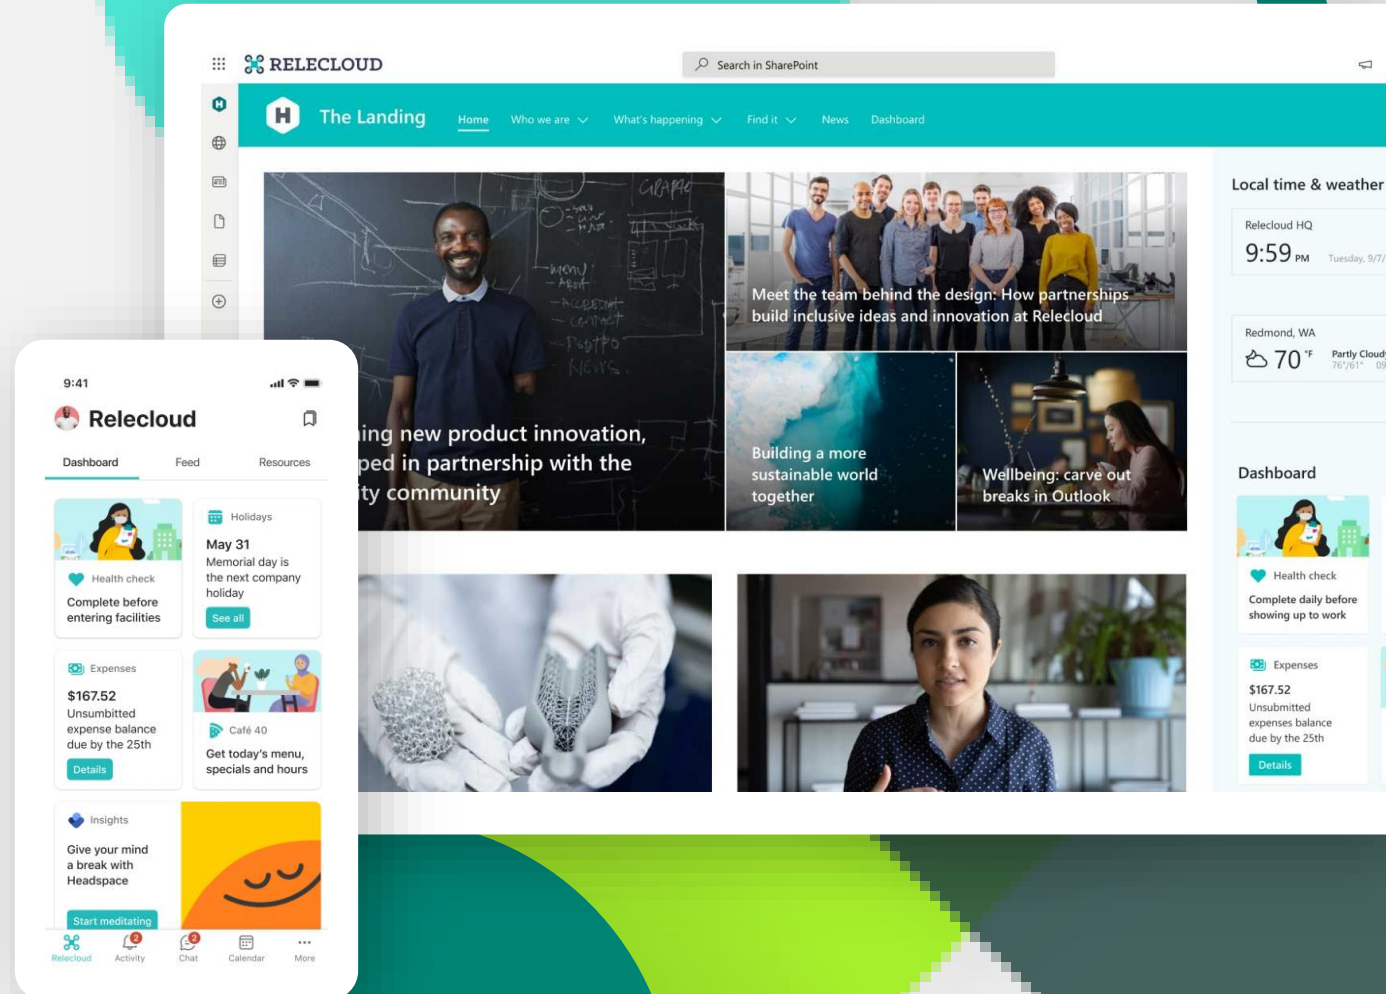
RELECLOUD

Search in SharePoint

The Landing

Home
Who we are
What's happening
Find it
News
Dashboard

ing new product innovation, ped in partnership with the ity community

Meet the team behind the design: How partnerships build inclusive ideas and innovation at Relecloud

Building a more sustainable world together

Wellbeing: carve out breaks in Outlook

Local time & weather

Relecloud HQ
9:59 PM
Tuesday, 9/7

Redmond, WA
70 °F
Partly Cloud
76°/61°

Dashboard

Health check
Complete daily before showing up to work

Expenses
$167.52
Unsubmitted expenses balance due by the 25th
Details

9:41

Relecloud

Dashboard
Feed
Resources

Health check
Complete before entering facilities

Holidays
May 31
Memorial day is the next company holiday
See all

Expenses
$167.52
Unsubmitted expense balance due by the 25th
Details

Café 40
Get today's menu, specials and hours

Insights
Give your mind a break with Headspace
Start meditating

Relecloud
2
Activity
2
Chat
Calendar
More